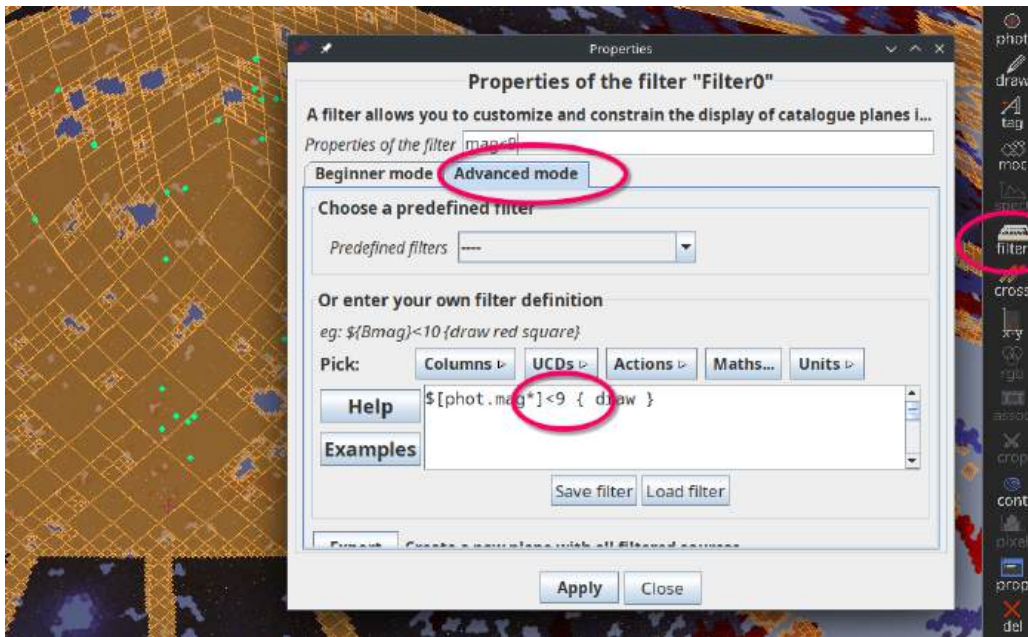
Properties

Properties of the filter "Filter0"

A filter allows you to customize and constrain the display of catalogue planes i...

Properties of the filter mag<9

Beginner mode | Advanced mode

Choose a predefined filter

Predefined filters ----

Or enter your own filter definition

eg: ${Bmag}<10 {draw red square}

Pick: Columns ▹ UCDs ▹ Actions ▹ Maths... Units ▹

Help

Examples

$[phot.mag*]<9 { draw }

Save filter Load filter

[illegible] Create a new plane with all filtered sources

Apply Close

phot
draw
tag
moc
spect
filter
cross
x-y
rgb
assoc
crop
cont
pixel
prop
del